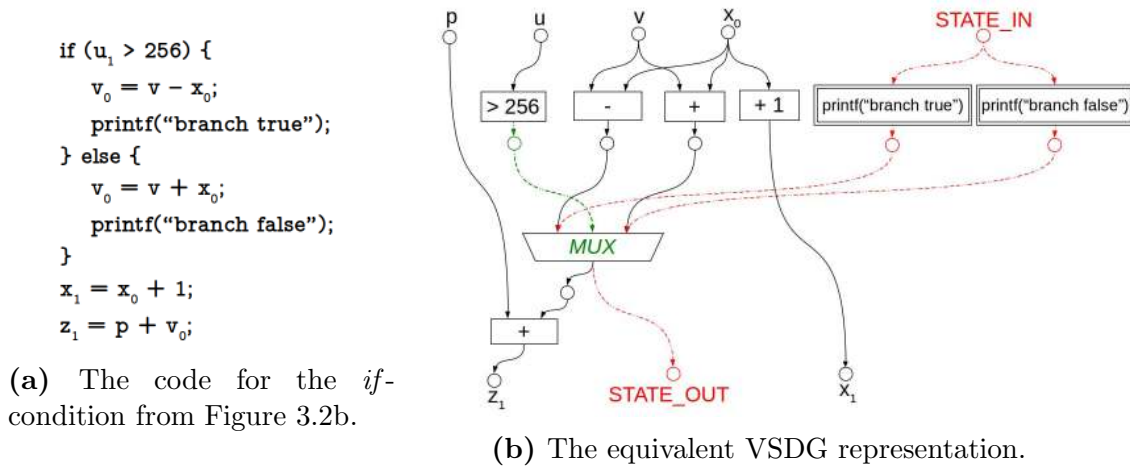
if ($u_1$ > 256) {
$v_0 = v - x_0$;
printf("branch true");
} else {
$v_0 = v + x_0$;
printf("branch false");
}
$x_1 = x_0 + 1$;
$z_1 = p + v_0$;

**(a)** The code for the *if*-condition from Figure 3.2b.

p
u
v
$x_0$
STATE_IN
> 256
-
+
+ 1
printf("branch true")
printf("branch false")
MUX
+
$z_1$
STATE_OUT
$x_1$

**(b)** The equivalent VSDG representation.